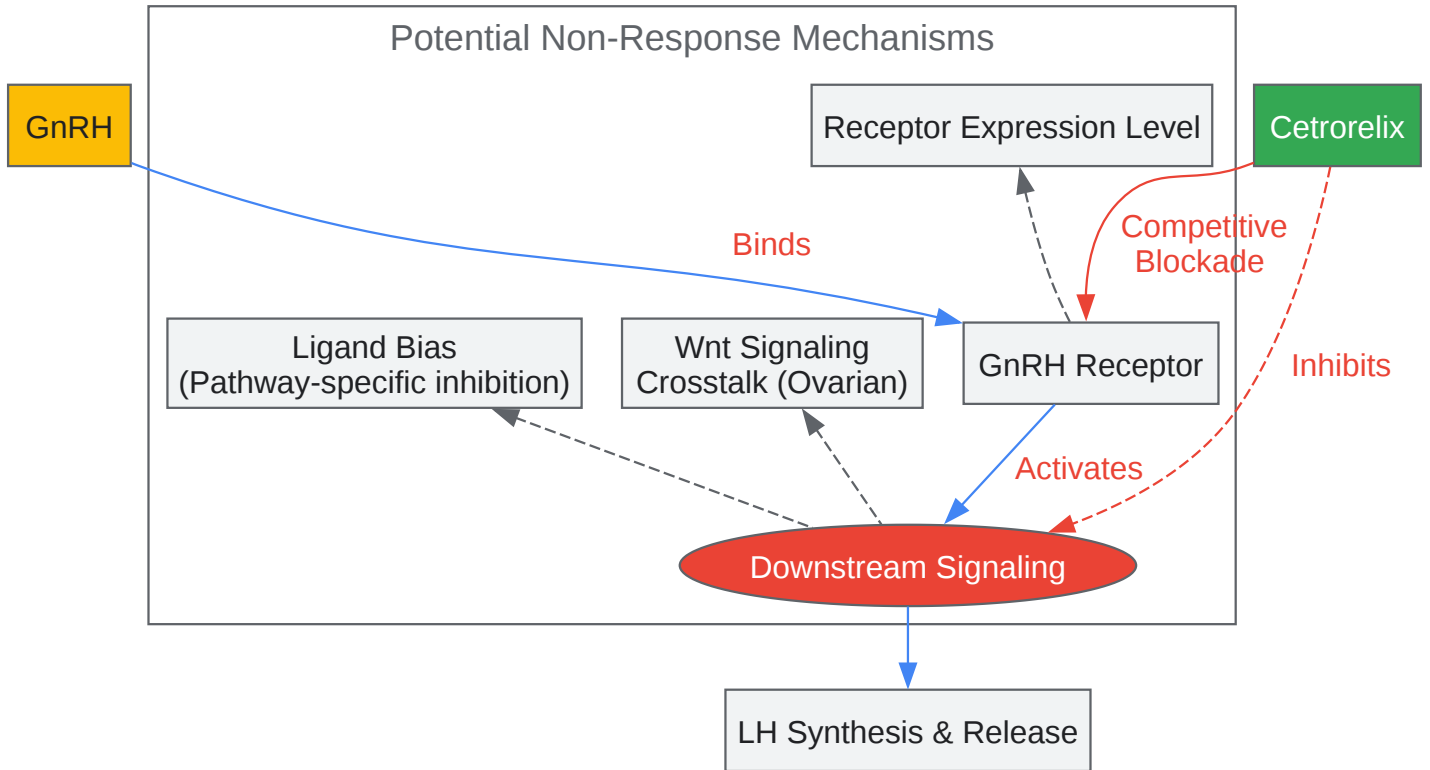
Potential Non-Response Mechanisms

GnRH

Receptor Expression Level

Cetrorelix

Binds

Competitive Blockade

Ligand Bias (Pathway-specific inhibition)

Wnt Signaling Crosstalk (Ovarian)

GnRH Receptor

Inhibits

Activates

Downstream Signaling

LH Synthesis & Release